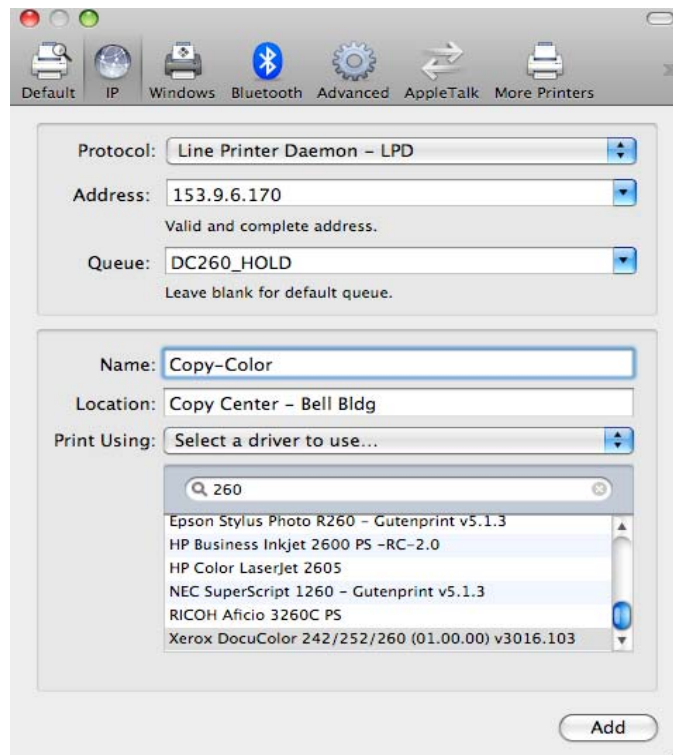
Default IP Windows Bluetooth Advanced AppleTalk More Printers

Protocol: Line Printer Daemon – LPD

Address: 153.9.6.170

Valid and complete address.

Queue: DC260_HOLD

Leave blank for default queue.

Name: Copy-Color

Location: Copy Center – Bell Bldg

Print Using: Select a driver to use...

260

Epson Stylus Photo R260 – Gutenprint v5.1.3
HP Business Inkjet 2600 PS -RC-2.0
HP Color LaserJet 2605
NEC SuperScript 1260 – Gutenprint v5.1.3
RICOH Aficio 3260C PS
Xerox DocuColor 242/252/260 (01.00.00) v3016.103

Add